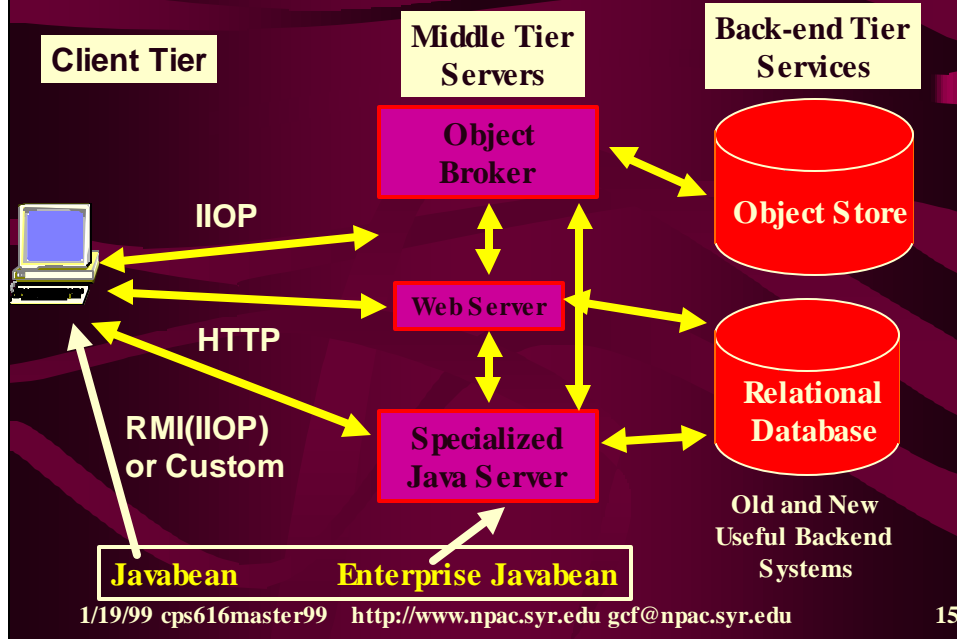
Client Tier

Middle Tier Servers

Back-end Tier Services

Object Broker

Object Store

IIOP

Web Server

HTTP

Relational Database

RMI(IIOP) or Custom

Specialized Java Server

Old and New Useful Backend Systems

Javabean

Enterprise Javabean

1/19/99 cps616master99 http://www.npac.syr.edu gcf@npac.syr.edu 15